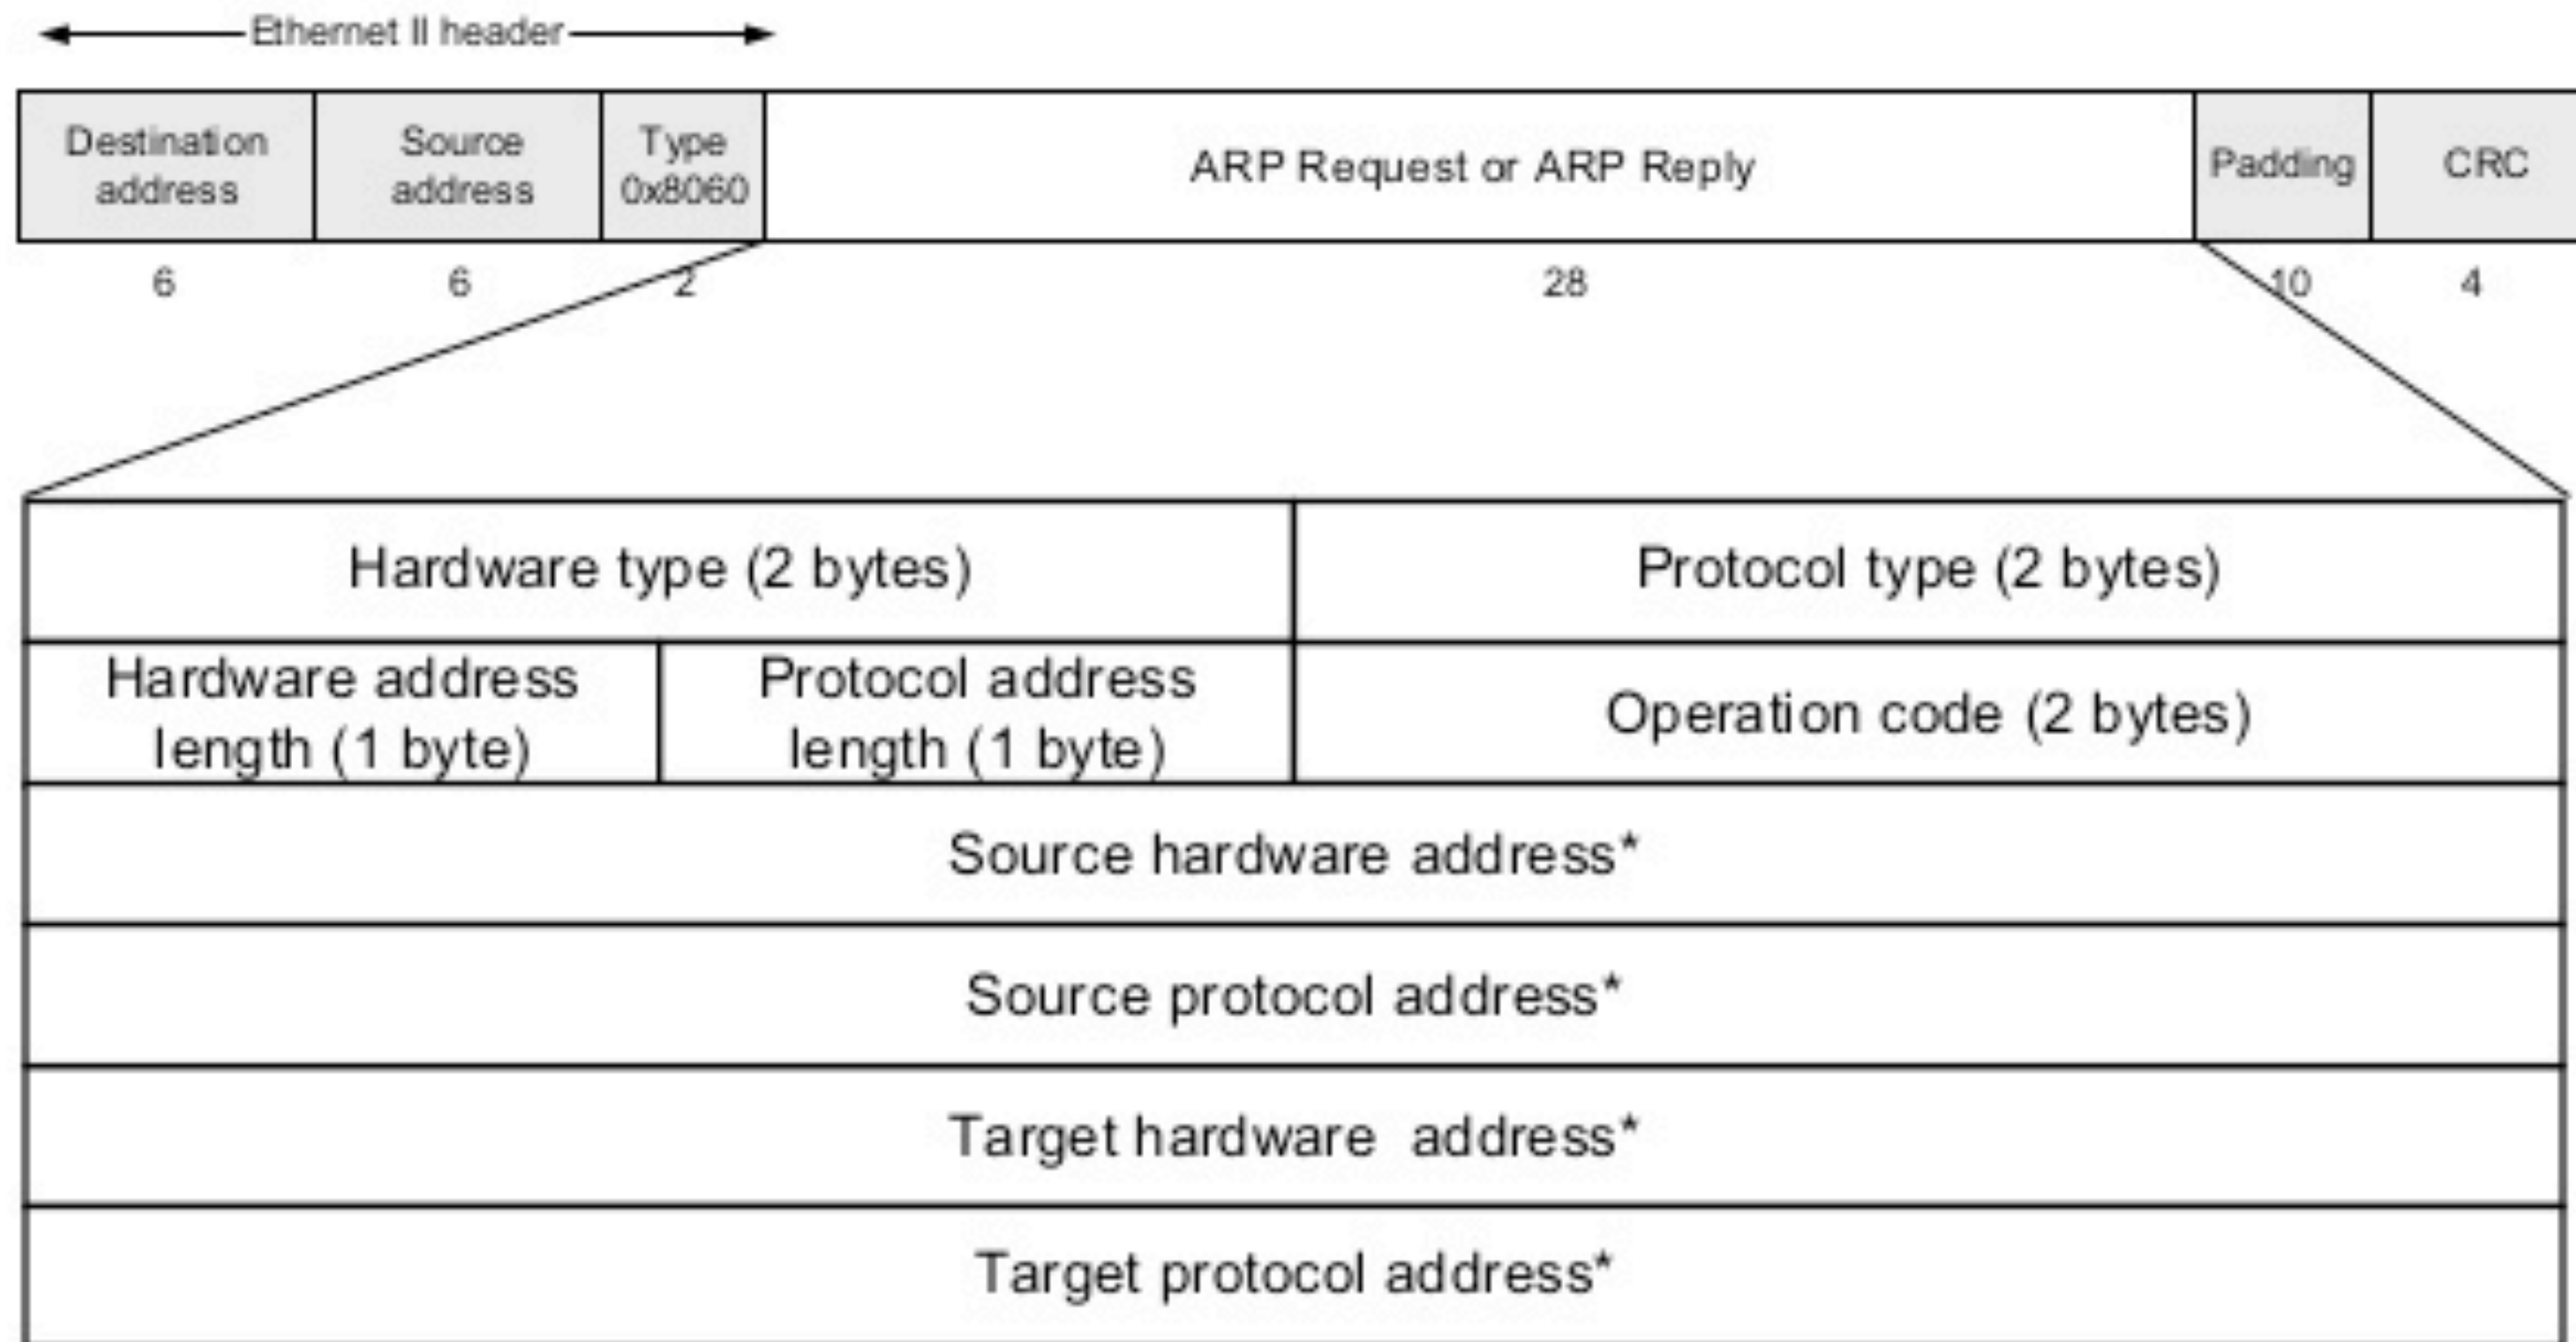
Ethernet II header

| Destination address | Source address | Type 0x8060 | ARP Request or ARP Reply | Padding | CRC |
|---|---|---|---|---|---|
| 6 | 6 | 2 | 28 | 10 | 4 |

| Hardware type (2 bytes) | | Protocol type (2 bytes) |
|---|---|---|
| Hardware address length (1 byte) | Protocol address length (1 byte) | Operation code (2 bytes) |
| Source hardware address* | | |
| Source protocol address* | | |
| Target hardware address* | | |
| Target protocol address* | | |